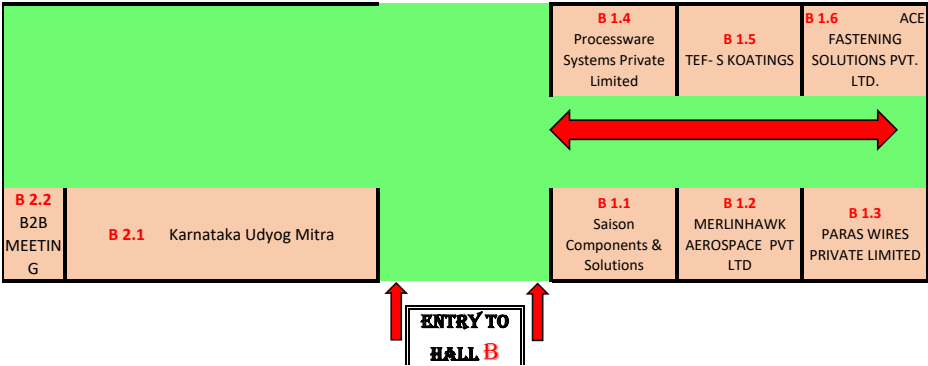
B 1.4
Processware Systems Private Limited

B 1.5
TEF- S KOATINGS

B 1.6 ACE FASTENING SOLUTIONS PVT. LTD.

B 2.2
B2B MEETIN G

B 2.1 Karnataka Udyog Mitra

B 1.1
Saison Components & Solutions

B 1.2
MERLINHAWK AEROSPACE PVT LTD

B 1.3
PARAS WIRES PRIVATE LIMITED

ENTRY TO HALL B